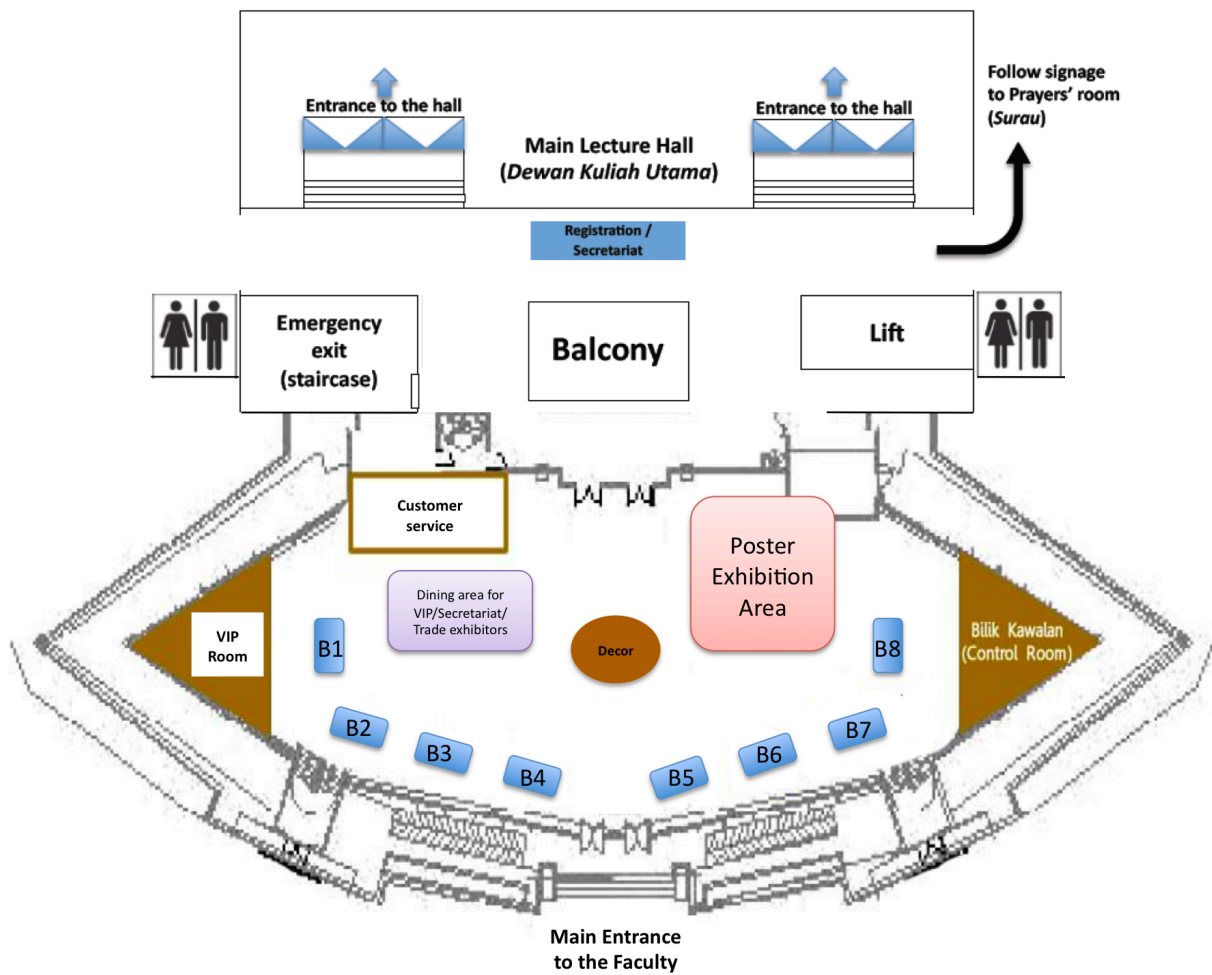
Entrance to the hall

Main Lecture Hall (*Dewan Kuliah Utama*)

Entrance to the hall

Follow signage to Prayers' room (*Surau*)

Registration / Secretariat

Emergency exit (staircase)

Balcony

Lift

Customer service

Poster Exhibition Area

Dining area for VIP/Secretariat/ Trade exhibitors

VIP Room

B1

Decor

B8

Bilik Kawalan (Control Room)

B2

B3

B4

B5

B6

B7

Main Entrance to the Faculty